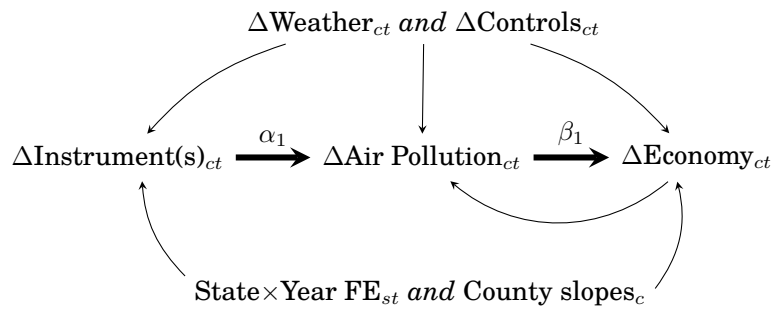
$\Delta\text{Weather}_{ct}$ *and* $\Delta\text{Controls}_{ct}$

$\Delta\text{Instrument(s)}_{ct}$ $\alpha_1$ $\Delta\text{Air Pollution}_{ct}$ $\beta_1$ $\Delta\text{Economy}_{ct}$

$\text{State}\times\text{Year FE}_{st}$ *and* $\text{County slopes}_{c}$